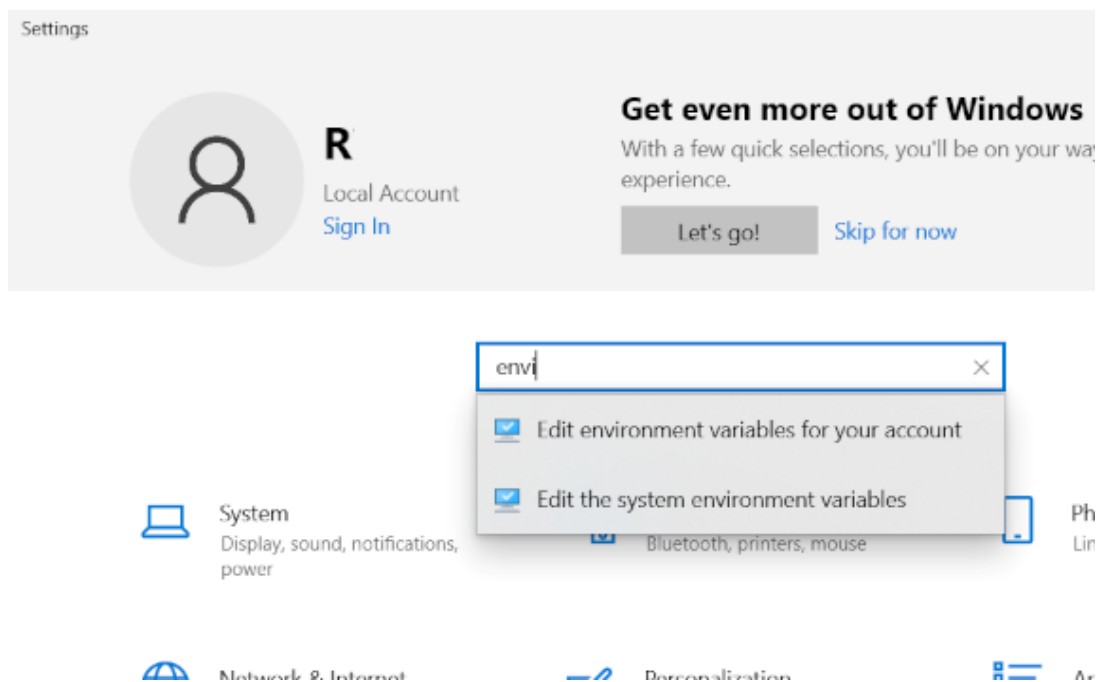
Settings

R
Local Account
Sign In

Get even more out of Windows
With a few quick selections, you'll be on your wa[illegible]
experience.
Let's go!
Skip for now

envi

Edit environment variables for your account
Edit the system environment variables

System
Display, sound, notifications, power

Bluetooth, printers, mouse

Ph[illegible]
Lin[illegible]

Network & Internet
Personalization
A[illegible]